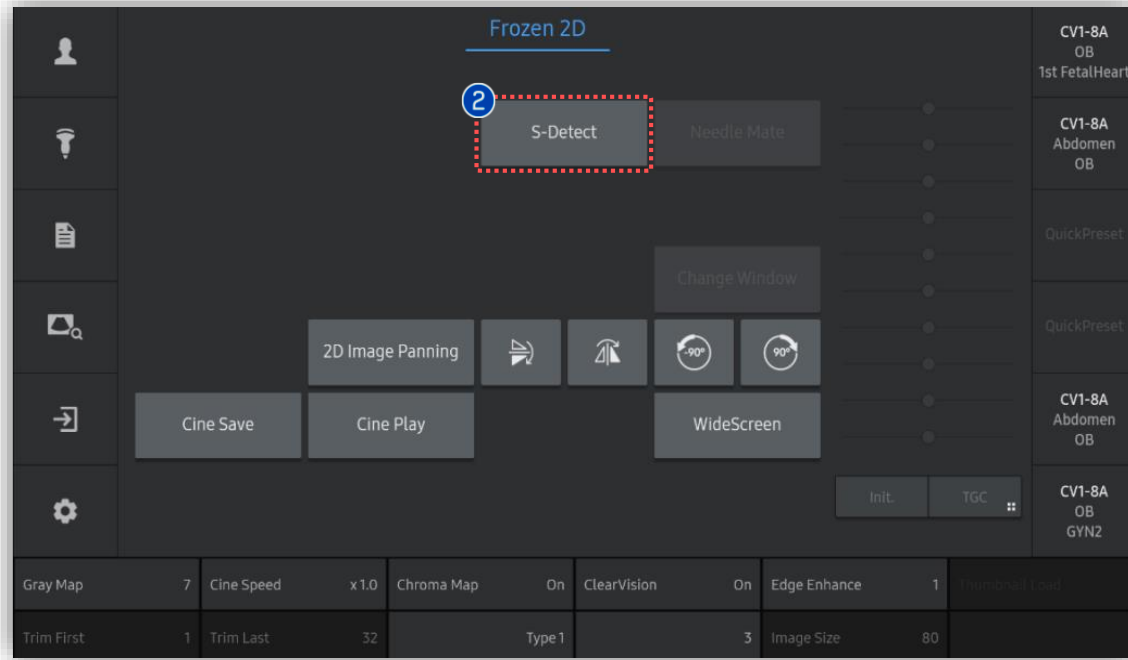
Frozen 2D

2

S-Detect

Needle Mate

Change Window

2D Image Panning

-90°

90°

Cine Save

Cine Play

WideScreen

Init.

TGC

CV1-8A
OB
1st FetalHeart

CV1-8A
Abdomen
OB

QuickPreset

QuickPreset

CV1-8A
Abdomen
OB

CV1-8A
OB
GYN2

| Gray Map 7 | Cine Speed x1.0 | Chroma Map On | ClearVision On | Edge Enhance 1 | Thumbnail Load |
|---|---|---|---|---|---|
| Trim First 1 | Trim Last 32 | Type1 | 3 | Image Size 80 | |